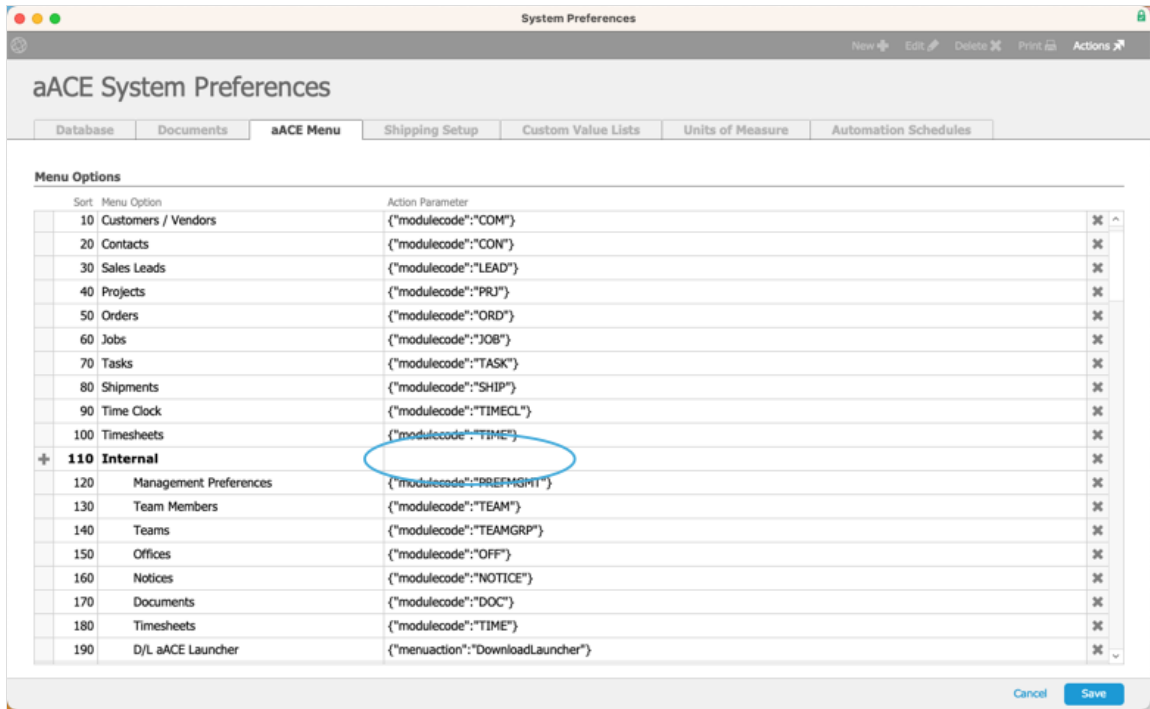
System Preferences

New Edit Delete Print Actions

aACE System Preferences

Database | Documents | aACE Menu | Shipping Setup | Custom Value Lists | Units of Measure | Automation Schedules

Menu Options

| Sort | Menu Option | Action Parameter |
|---|---|---|
| 10 | Customers / Vendors | {"modulecode":"COM"} |
| 20 | Contacts | {"modulecode":"CON"} |
| 30 | Sales Leads | {"modulecode":"LEAD"} |
| 40 | Projects | {"modulecode":"PRJ"} |
| 50 | Orders | {"modulecode":"ORD"} |
| 60 | Jobs | {"modulecode":"JOB"} |
| 70 | Tasks | {"modulecode":"TASK"} |
| 80 | Shipments | {"modulecode":"SHIP"} |
| 90 | Time Clock | {"modulecode":"TIMECL"} |
| 100 | Timesheets | {"modulecode":"TIME"} |
| 110 | Internal | |
| 120 | Management Preferences | {"modulecode":"PREFMGMT"} |
| 130 | Team Members | {"modulecode":"TEAM"} |
| 140 | Teams | {"modulecode":"TEAMGRP"} |
| 150 | Offices | {"modulecode":"OFF"} |
| 160 | Notices | {"modulecode":"NOTICE"} |
| 170 | Documents | {"modulecode":"DOC"} |
| 180 | Timesheets | {"modulecode":"TIME"} |
| 190 | D/L aACE Launcher | {"menuaction":"DownloadLauncher"} |

Cancel Save